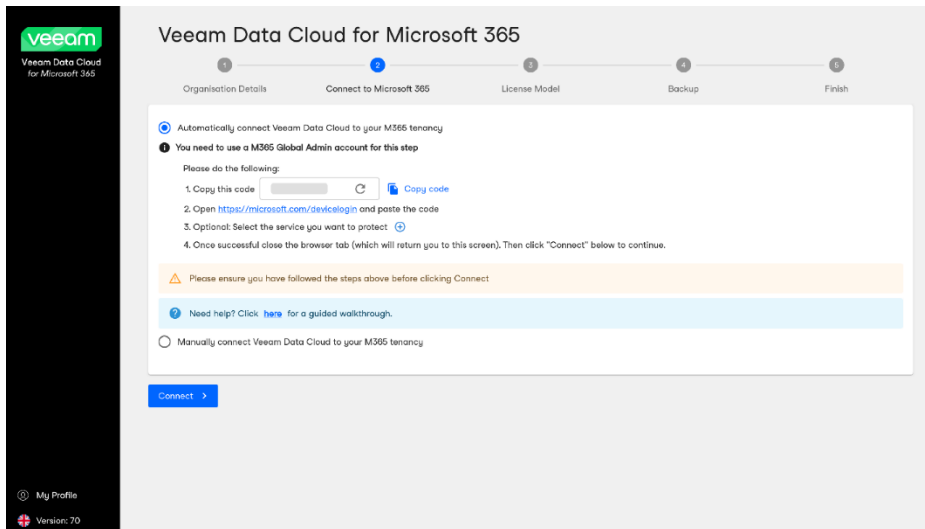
veeam

Veeam Data Cloud for Microsoft 365

Veeam Data Cloud for Microsoft 365

1 Organisation Details

2 Connect to Microsoft 365

3 License Model

4 Backup

5 Finish

Automatically connect Veeam Data Cloud to your M365 tenancy

You need to use a M365 Global Admin account for this step

Please do the following:

1. Copy this code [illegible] Copy code

2. Open https://microsoft.com/devicelogin and paste the code

3. Optional: Select the service you want to protect

4. Once successful close the browser tab (which will return you to this screen). Then click "Connect" below to continue.

Please ensure you have followed the steps above before clicking Connect

Need help? Click here for a guided walkthrough.

Manually connect Veeam Data Cloud to your M365 tenancy

Connect >

My Profile

Version: 70